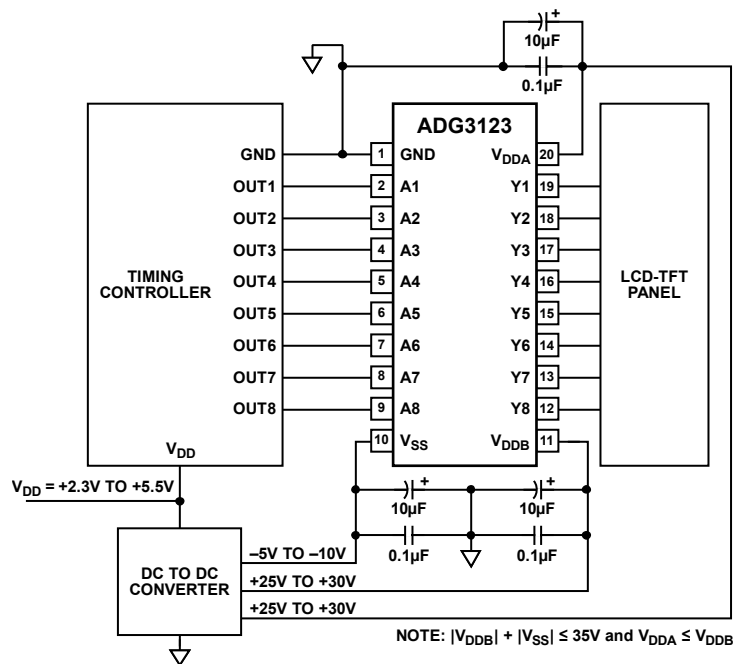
+
10µF
0.1µF

ADG3123

TIMING CONTROLLER

GND
OUT1
OUT2
OUT3
OUT4
OUT5
OUT6
OUT7
OUT8

$V_{DD}$

1 GND
2 A1
3 A2
4 A3
5 A4
6 A5
7 A6
8 A7
9 A8
10 $V_{SS}$

$V_{DDA}$ 20
Y1 19
Y2 18
Y3 17
Y4 16
Y5 15
Y6 14
Y7 13
Y8 12
$V_{DDB}$ 11

LCD-TFT PANEL

$V_{DD}$ = +2.3V TO +5.5V

+
10µF
+
10µF
0.1µF
0.1µF

DC TO DC CONVERTER

–5V TO –10V
+25V TO +30V
+25V TO +30V

NOTE: $|V_{DDB}| + |V_{SS}| \leq 35V$ and $V_{DDA} \leq V_{DDB}$